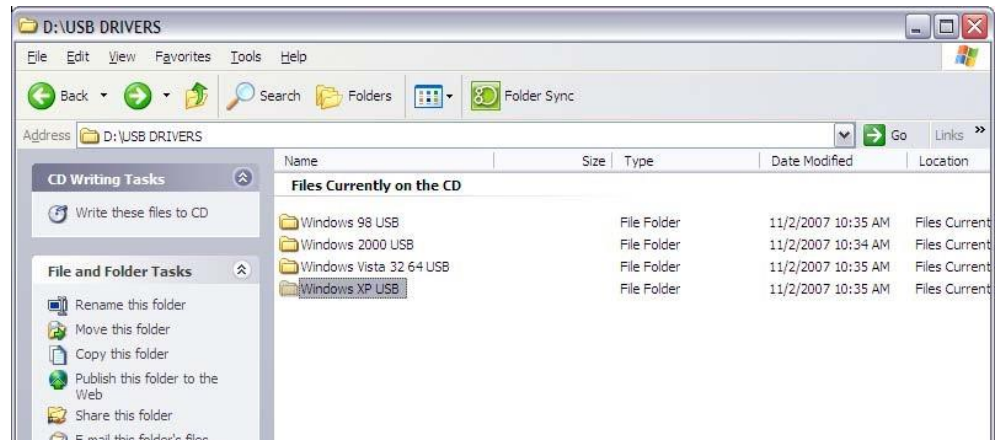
D:\USB DRIVERS

File Edit View Favorites Tools Help

Back Search Folders Folder Sync

Address D:\USB DRIVERS Go Links »

CD Writing Tasks

Write these files to CD

File and Folder Tasks

Rename this folder
Move this folder
Copy this folder
Publish this folder to the Web
Share this folder
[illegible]

| Name | Size | Type | Date Modified | Location |
|---|---|---|---|---|
| Files Currently on the CD | | | | |
| Windows 98 USB | | File Folder | 11/2/2007 10:35 AM | Files Current |
| Windows 2000 USB | | File Folder | 11/2/2007 10:34 AM | Files Current |
| Windows Vista 32 64 USB | | File Folder | 11/2/2007 10:35 AM | Files Current |
| Windows XP USB | | File Folder | 11/2/2007 10:35 AM | Files Current |